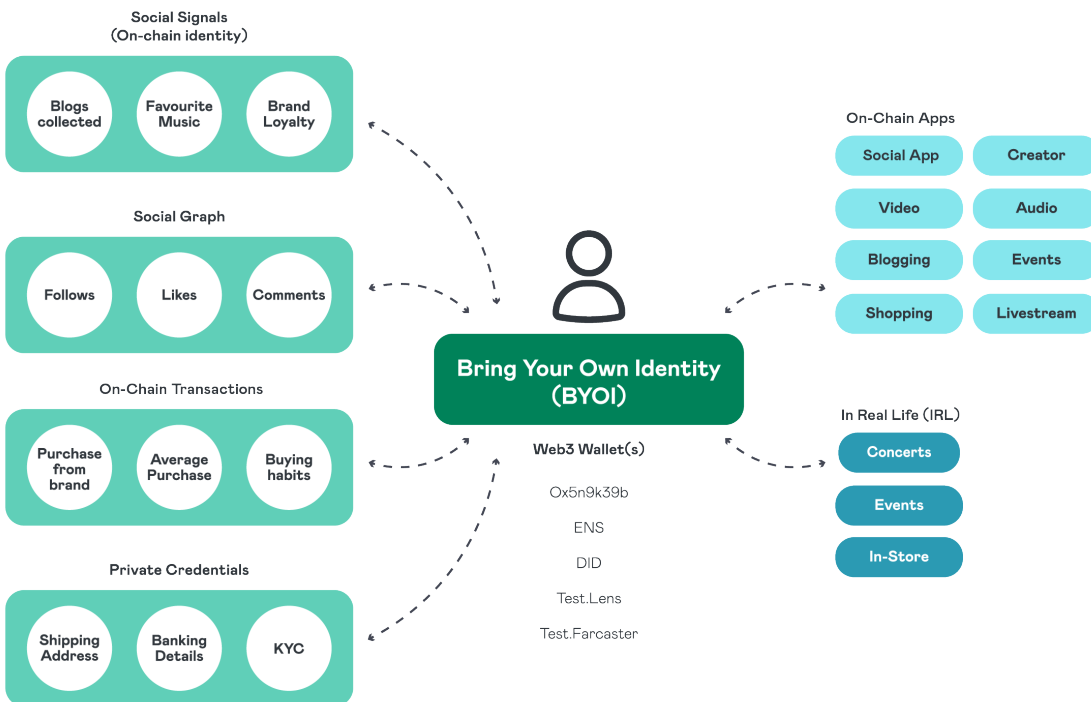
Social Signals
(On-chain identity)

Blogs collected

Favourite Music

Brand Loyalty

Social Graph

Follows

Likes

Comments

On-Chain Transactions

Purchase from brand

Average Purchase

Buying habits

Private Credentials

Shipping Address

Banking Details

KYC

Bring Your Own Identity (BYOI)

Web3 Wallet(s)

Ox5n9k39b

ENS

DID

Test.Lens

Test.Farcaster

On-Chain Apps

Social App

Creator

Video

Audio

Blogging

Events

Shopping

Livestream

In Real Life (IRL)

Concerts

Events

In-Store